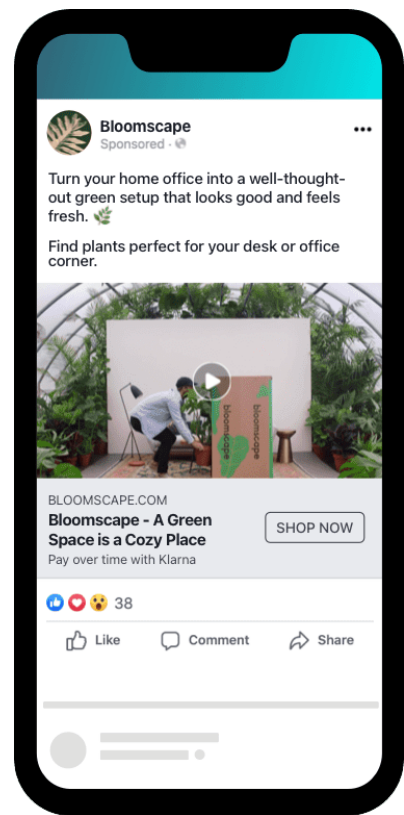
Bloomscape
Sponsored ·

Turn your home office into a well-thought-out green setup that looks good and feels fresh. 🌿

Find plants perfect for your desk or office corner.

bloomscape

BLOOMSCAPE.COM
Bloomscape - A Green Space is a Cozy Place
Pay over time with Klarna
SHOP NOW

38

Like Comment Share